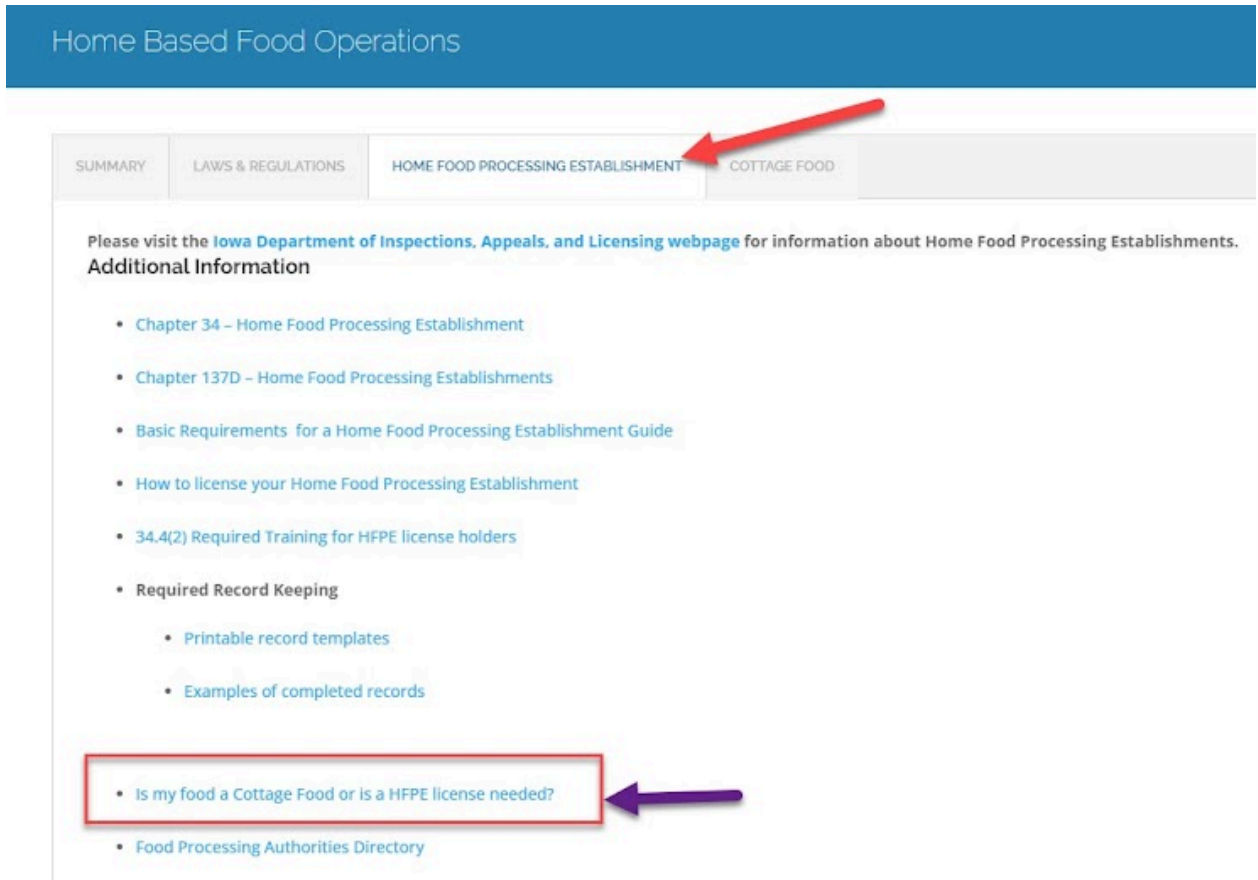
Home Based Food Operations

SUMMARY LAWS & REGULATIONS HOME FOOD PROCESSING ESTABLISHMENT COTTAGE FOOD

Please visit the Iowa Department of Inspections, Appeals, and Licensing webpage for information about Home Food Processing Establishments.

Additional Information

- Chapter 34 – Home Food Processing Establishment
- Chapter 137D – Home Food Processing Establishments
- Basic Requirements for a Home Food Processing Establishment Guide
- How to license your Home Food Processing Establishment
- 34.4(2) Required Training for HFPE license holders
- Required Record Keeping
  - Printable record templates
  - Examples of completed records
- Is my food a Cottage Food or is a HFPE license needed?
- Food Processing Authorities Directory